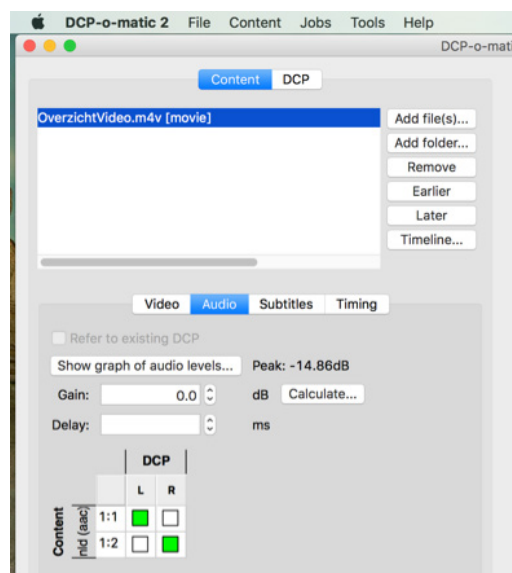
DCP-o-matic 2 File Content Jobs Tools Help

DCP-o-mati

Content DCP

OverzichtVideo.m4v [movie]

Add file(s)...
Add folder...
Remove
Earlier
Later
Timeline...

Video Audio Subtitles Timing

Refer to existing DCP

Show graph of audio levels... Peak: -14.86dB

Gain: 0.0 dB Calculate...

Delay: ms

| | | DCP | |
|---|---|---|---|
| | | L | R |
| Content nld (aac) | 1:1 | ■ | □ |
| | 1:2 | □ | ■ |